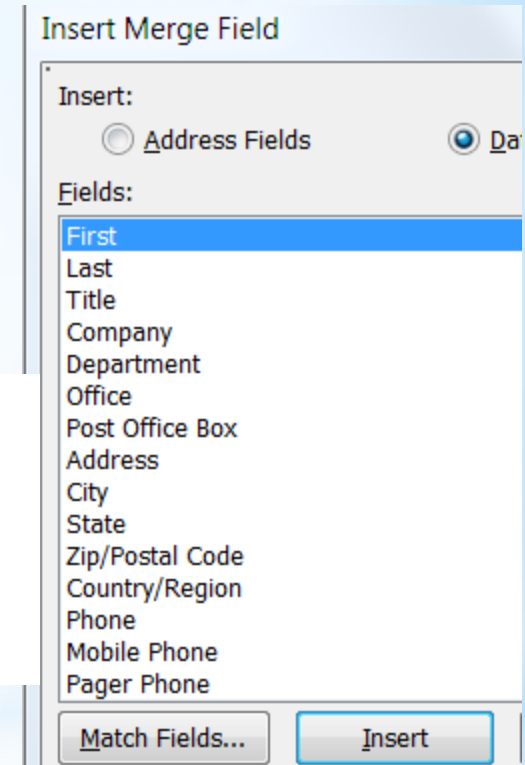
Insert Merge Field

Insert:
Address Fields
Da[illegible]

Fields:
First
Last
Title
Company
Department
Office
Post Office Box
Address
City
State
Zip/Postal Code
Country/Region
Phone
Mobile Phone
Pager Phone

Match Fields...
Insert